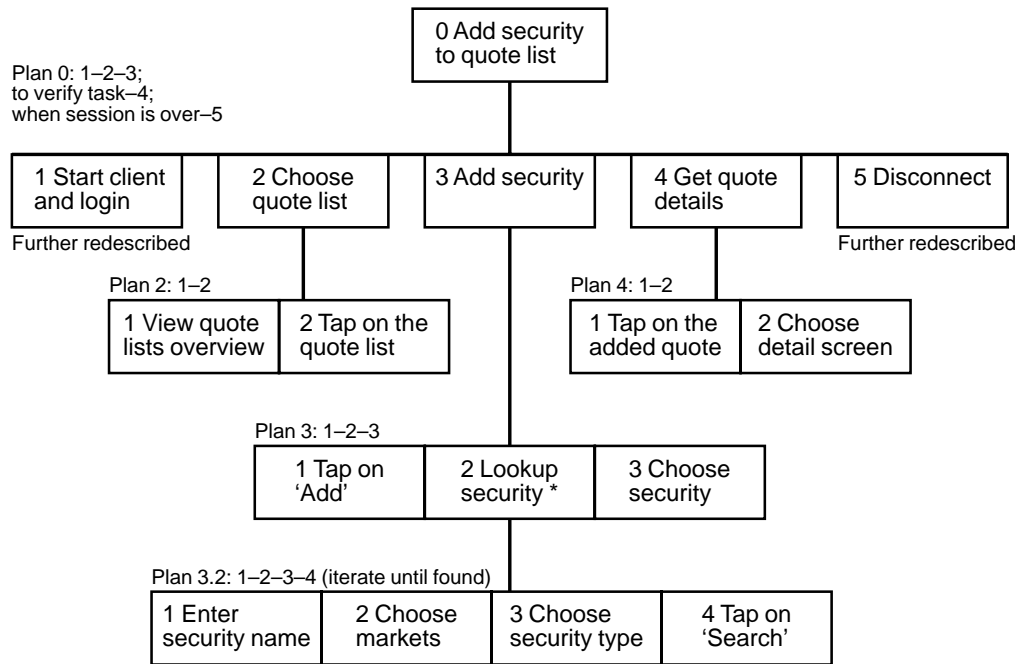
0 Add security to quote list

Plan 0: 1–2–3; to verify task–4; when session is over–5

1 Start client and login

Further redescribed

2 Choose quote list

3 Add security

4 Get quote details

5 Disconnect

Further redescribed

Plan 2: 1–2

1 View quote lists overview

2 Tap on the quote list

Plan 4: 1–2

1 Tap on the added quote

2 Choose detail screen

Plan 3: 1–2–3

1 Tap on 'Add'

2 Lookup security *

3 Choose security

Plan 3.2: 1–2–3–4 (iterate until found)

1 Enter security name

2 Choose markets

3 Choose security type

4 Tap on 'Search'